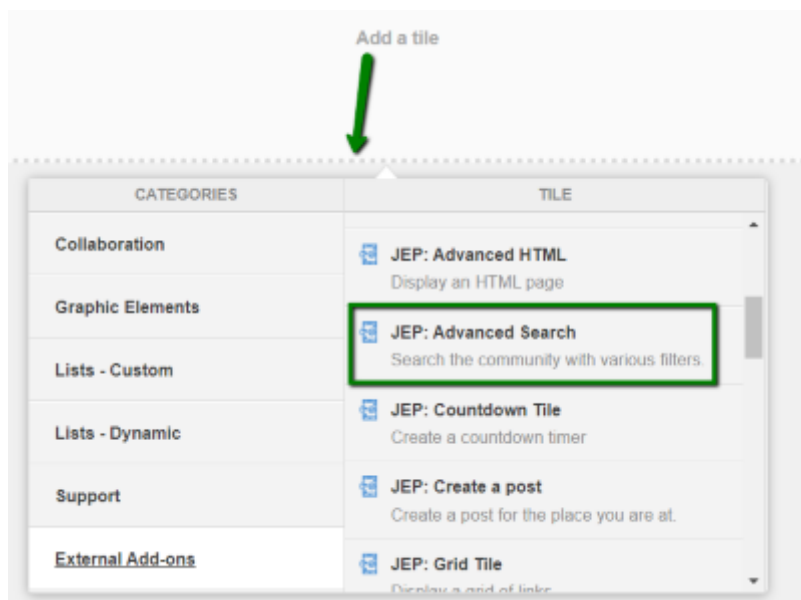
Add a tile

CATEGORIES

Collaboration

Graphic Elements

Lists - Custom

Lists - Dynamic

Support

External Add-ons

TILE

JEP: Advanced HTML
Display an HTML page

JEP: Advanced Search
Search the community with various filters.

JEP: Countdown Tile
Create a countdown timer

JEP: Create a post
Create a post for the place you are at.

JEP: Grid Tile
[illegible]